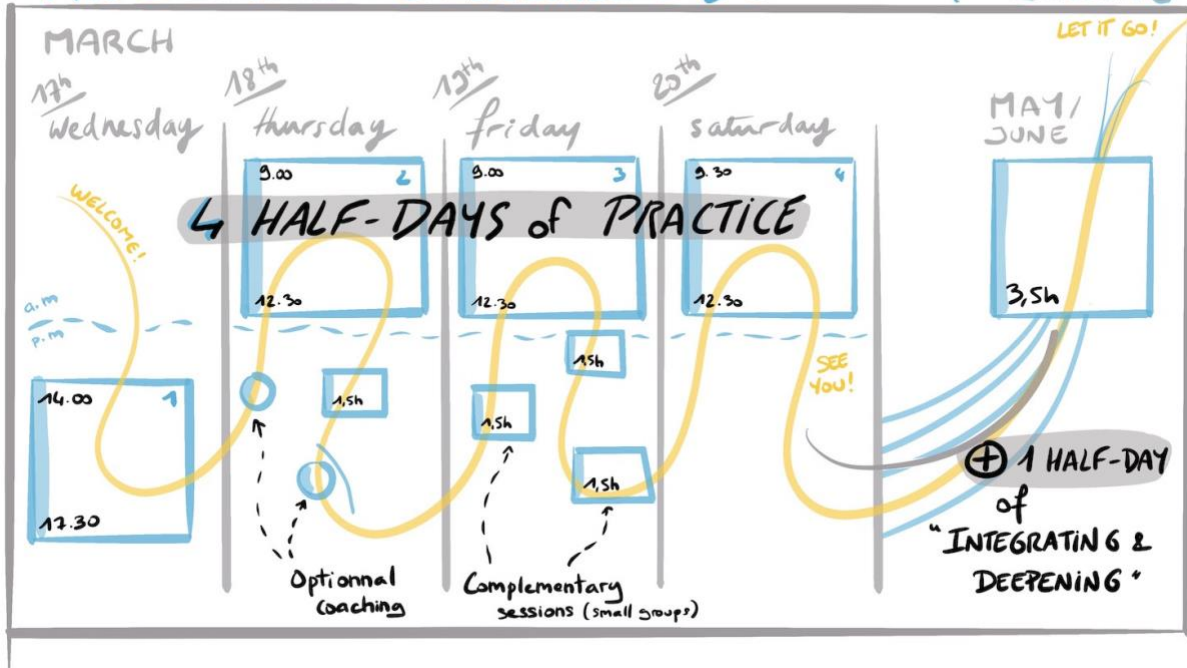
MARCH

17th Wednesday

18th thursday

19th friday

20th saturday

MAY/ JUNE

LET IT GO!

WELCOME!

4 HALF-DAYS of PRACTICE

9.00 2

12.30

9.00 3

12.30

9.30 4

12.30

3,5h

a.m

p.m

14.00 1

17.30

1,5h

1,5h

1,5h

1,5h

SEE YOU!

⊕ 1 HALF-DAY of "INTEGRATING & DEEPENING"

Optionnal coaching

Complementary sessions (small groups)